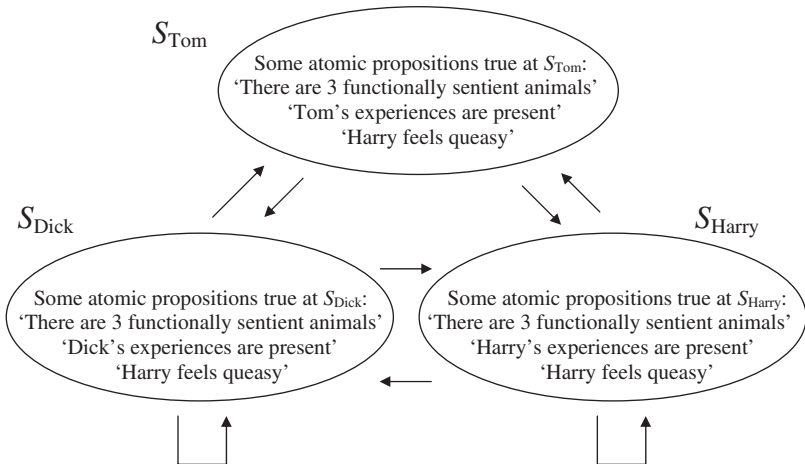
$S_{\text{Tom}}$

Some atomic propositions true at $S_{\text{Tom}}$:
'There are 3 functionally sentient animals'
'Tom's experiences are present'
'Harry feels queasy'

$S_{\text{Dick}}$

Some atomic propositions true at $S_{\text{Dick}}$:
'There are 3 functionally sentient animals'
'Dick's experiences are present'
'Harry feels queasy'

$S_{\text{Harry}}$

Some atomic propositions true at $S_{\text{Harry}}$:
'There are 3 functionally sentient animals'
'Harry's experiences are present'
'Harry feels queasy'